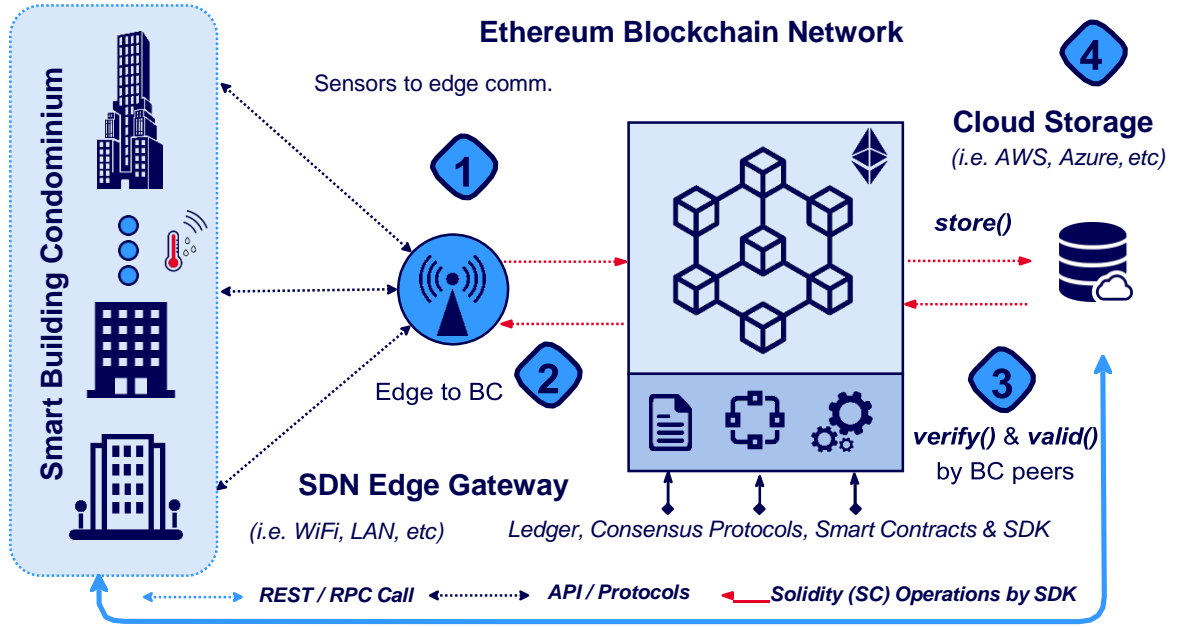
Smart Building Condominium

Ethereum Blockchain Network

Sensors to edge comm.

1

Edge to BC

2

SDN Edge Gateway

(i.e. WiFi, LAN, etc)

4

Cloud Storage

(i.e. AWS, Azure, etc)

store()

3

verify() & valid()

by BC peers

Ledger, Consensus Protocols, Smart Contracts & SDK

REST / RPC Call

API / Protocols

Solidity (SC) Operations by SDK